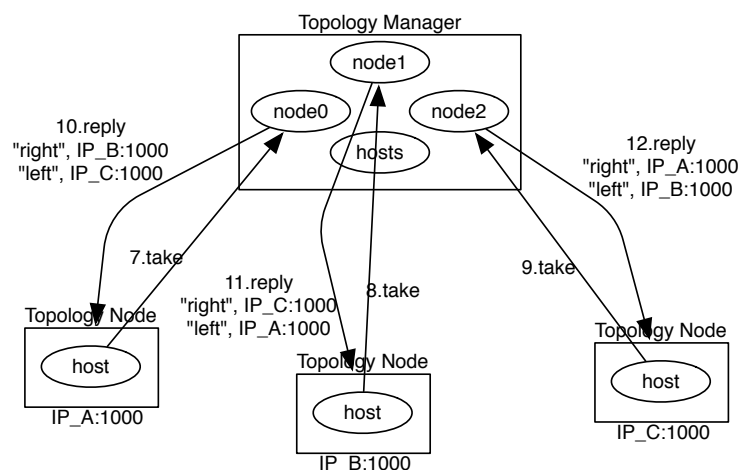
Topology Manager

node1

node0

node2

hosts

10.reply
"right", IP_B:1000
"left", IP_C:1000

12.reply
"right", IP_A:1000
"left", IP_B:1000

7.take

9.take

8.take

11.reply
"right", IP_C:1000
"left", IP_A:1000

Topology Node

host

IP_A:1000

Topology Node

host

IP_B:1000

Topology Node

host

IP_C:1000